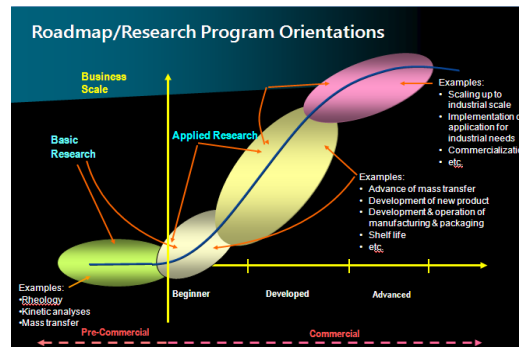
Roadmap/Research Program Orientations

Business Scale

Basic Research

Applied Research

Examples:
• Scaling up to industrial scale
• Implementation o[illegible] application for industrial needs
• Commercializatio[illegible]
• etc.

Examples:
• Advance of mass transfer
• Development of new product
• Development & operation of manufacturing & packaging
• Shelf life
• etc.

Examples:
•Rheology
•Kinetic analyses
•Mass transfer

Beginner

Developed

Advanced

Pre-Commercial

Commercial